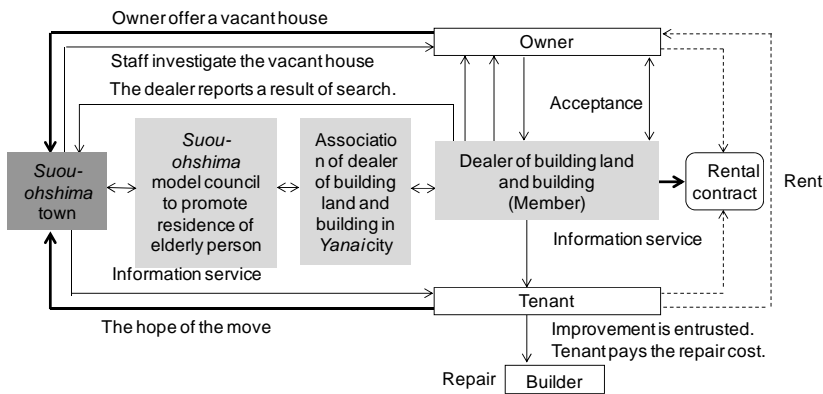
Owner offer a vacant house

Staff investigate the vacant house

The dealer reports a result of search.

Owner

Acceptance

Suou-ohshima town

Suou-ohshima model council to promote residence of elderly person

Association of dealer of building land and building in Yanai city

Dealer of building land and building (Member)

Rental contract

Rent

Information service

Information service

Tenant

The hope of the move

Improvement is entrusted. Tenant pays the repair cost.

Repair

Builder